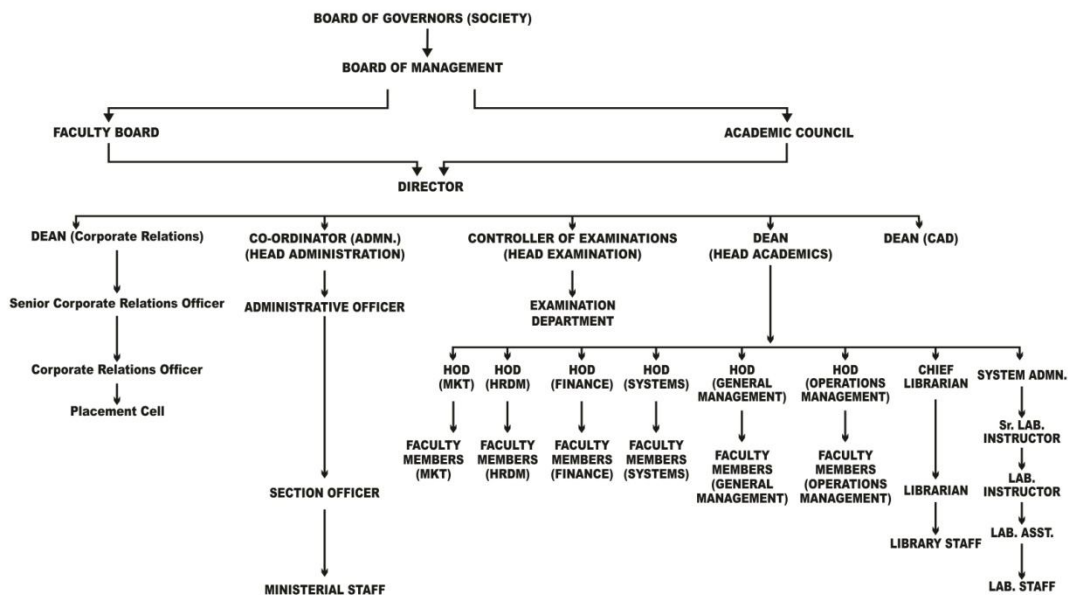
BOARD OF GOVERNORS (SOCIETY)

BOARD OF MANAGEMENT

FACULTY BOARD

ACADEMIC COUNCIL

DIRECTOR

DEAN (Corporate Relations)

Senior Corporate Relations Officer

Corporate Relations Officer

Placement Cell

CO-ORDINATOR (ADMN.) (HEAD ADMINISTRATION)

ADMINISTRATIVE OFFICER

SECTION OFFICER

MINISTERIAL STAFF

CONTROLLER OF EXAMINATIONS (HEAD EXAMINATION)

EXAMINATION DEPARTMENT

DEAN (HEAD ACADEMICS)

DEAN (CAD)

HOD (MKT)

FACULTY MEMBERS (MKT)

HOD (HRDM)

FACULTY MEMBERS (HRDM)

HOD (FINANCE)

FACULTY MEMBERS (FINANCE)

HOD (SYSTEMS)

FACULTY MEMBERS (SYSTEMS)

HOD (GENERAL MANAGEMENT)

FACULTY MEMBERS (GENERAL MANAGEMENT)

HOD (OPERATIONS MANAGEMENT)

FACULTY MEMBERS (OPERATIONS MANAGEMENT)

CHIEF LIBRARIAN

LIBRARIAN

LIBRARY STAFF

SYSTEM ADMN.

Sr. LAB. INSTRUCTOR

LAB. INSTRUCTOR

LAB. ASST.

LAB. STAFF